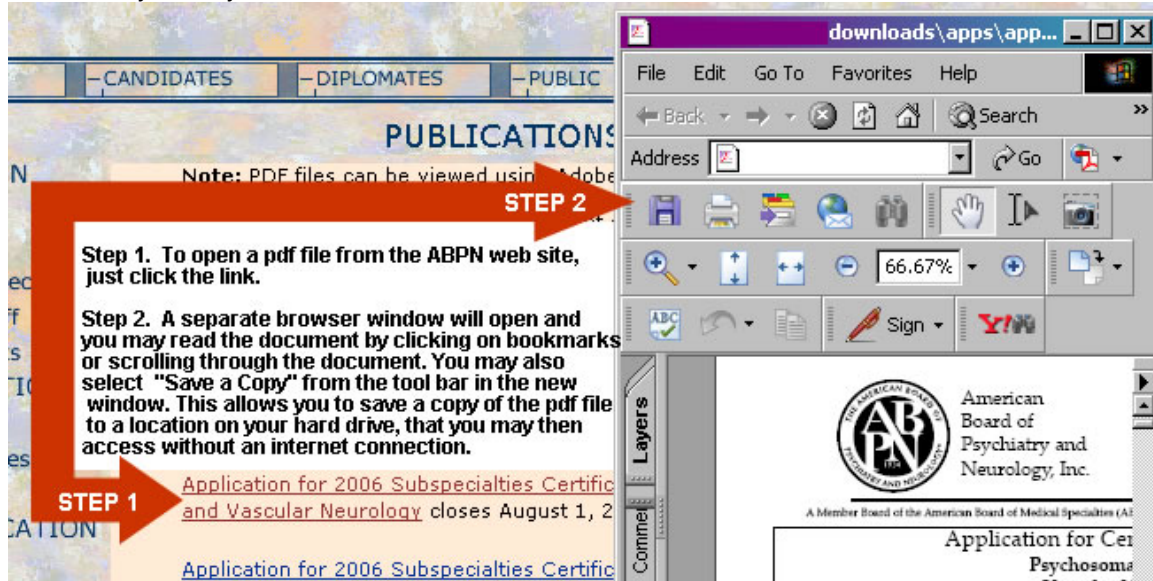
–CANDIDATES –DIPLOMATES –PUBLIC

PUBLICATIONS

N

Note: PDF files can be viewed usin Adobe

STEP 2

Step 1. To open a pdf file from the ABPN web site, just click the link.

Step 2. A separate browser window will open and you may read the document by clicking on bookmarks or scrolling through the document. You may also select "Save a Copy" from the tool bar in the new window. This allows you to save a copy of the pdf file to a location on your hard drive, that you may then access without an internet connection.

ec
ff
s
TI
es

STEP 1

Application for 2006 Subspecialties Certific and Vascular Neurology closes August 1, 2

CATION

Application for 2006 Subspecialties Certific

downloads\apps\app...

File Edit Go To Favorites Help

Back Search

Address Go

66.67%

Sign

Layers

Comme

American Board of Psychiatry and Neurology, Inc.

A Member Board of the American Board of Medical Specialties (AB

Application for Cer
Psychosoma